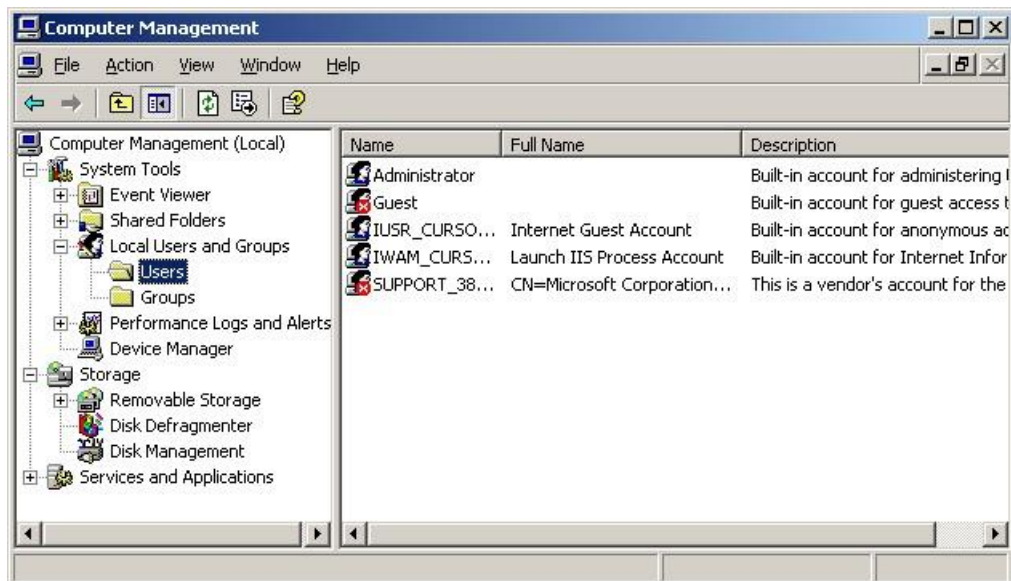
Computer Management

File Action View Window Help

Computer Management (Local)
System Tools
Event Viewer
Shared Folders
Local Users and Groups
Users
Groups
Performance Logs and Alerts
Device Manager
Storage
Removable Storage
Disk Defragmenter
Disk Management
Services and Applications

| Name | Full Name | Description |
|---|---|---|
| Administrator | | Built-in account for administering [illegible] |
| Guest | | Built-in account for guest access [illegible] |
| IUSR_CURSO... | Internet Guest Account | Built-in account for anonymous ac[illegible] |
| IWAM_CURS... | Launch IIS Process Account | Built-in account for Internet Infor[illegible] |
| SUPPORT_38... | CN=Microsoft Corporation... | This is a vendor's account for the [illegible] |